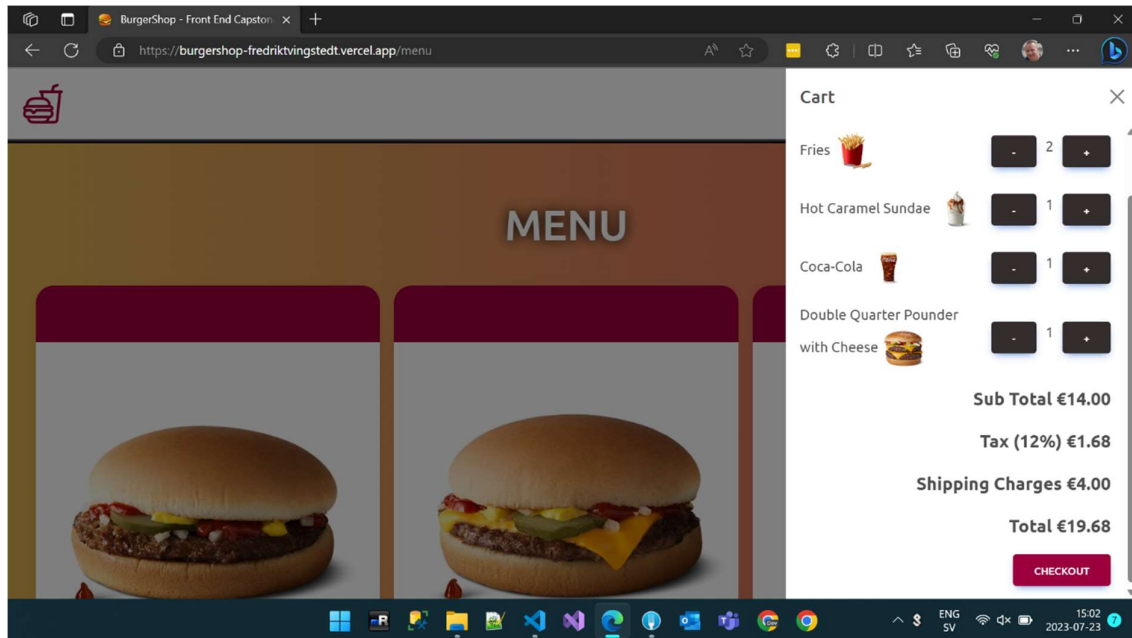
BurgerShop - Front End Capston

https://burgershop-fredriktvingstedt.vercel.app/menu

MENU

Cart

Fries - 2 +

Hot Caramel Sundae - 1 +

Coca-Cola - 1 +

Double Quarter Pounder with Cheese - 1 +

Sub Total €14.00

Tax (12%) €1.68

Shipping Charges €4.00

Total €19.68

CHECKOUT

ENG SV

15:02
2023-07-23